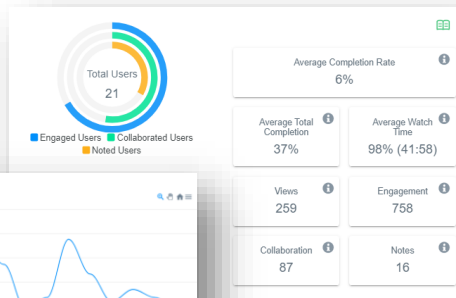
Total Users
21
Engaged Users Collaborated Users
Noted Users

Average Completion Rate
6%

Average Total Completion
37%

Average Watch Time
98% (41:58)

Views
259

Engagement
758

Collaboration
87

Notes
16